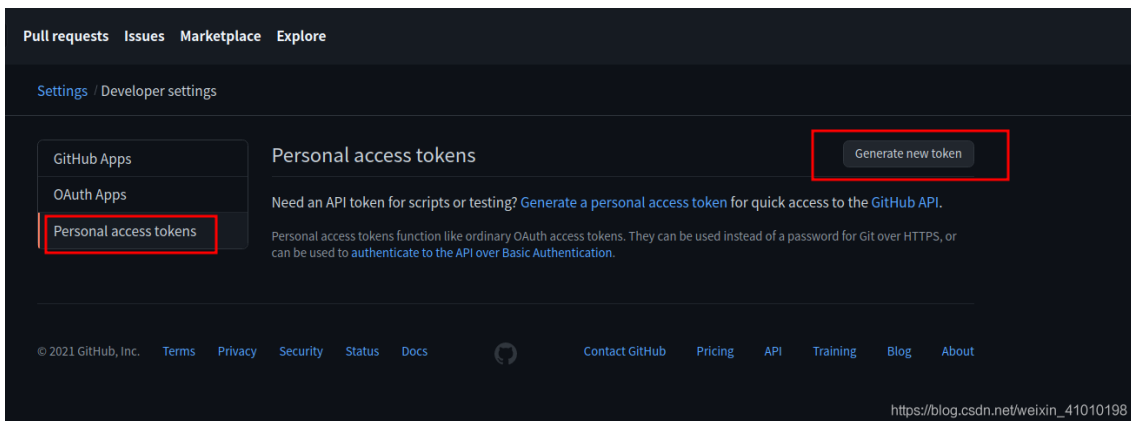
Pull requests Issues Marketplace Explore

Settings / Developer settings

GitHub Apps
OAuth Apps
Personal access tokens

Personal access tokens

Generate new token

Need an API token for scripts or testing? Generate a personal access token for quick access to the GitHub API.

Personal access tokens function like ordinary OAuth access tokens. They can be used instead of a password for Git over HTTPS, or can be used to authenticate to the API over Basic Authentication.

© 2021 GitHub, Inc. Terms Privacy Security Status Docs Contact GitHub Pricing API Training Blog About

https://blog.csdn.net/weixin_41010198